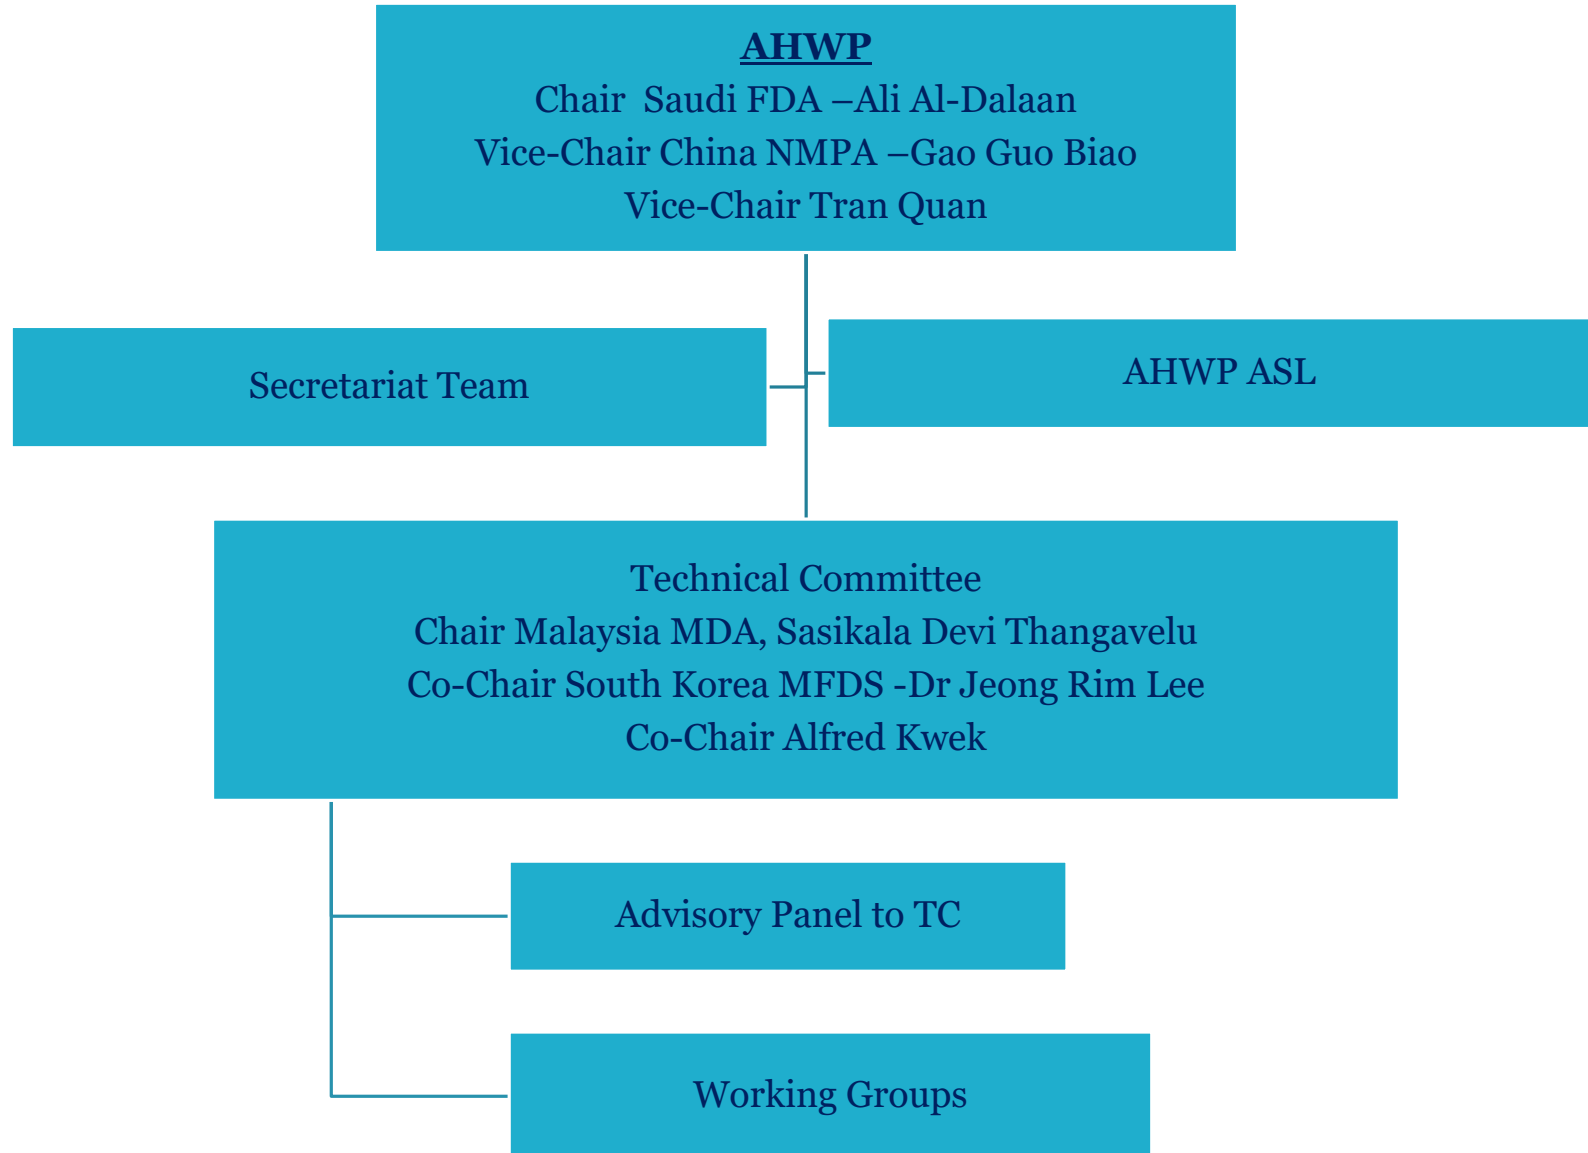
AHWP
Chair Saudi FDA –Ali Al-Dalaan
Vice-Chair China NMPA –Gao Guo Biao
Vice-Chair Tran Quan

Secretariat Team

AHWP ASL

Technical Committee
Chair Malaysia MDA, Sasikala Devi Thangavelu
Co-Chair South Korea MFDS -Dr Jeong Rim Lee
Co-Chair Alfred Kwek

Advisory Panel to TC

Working Groups